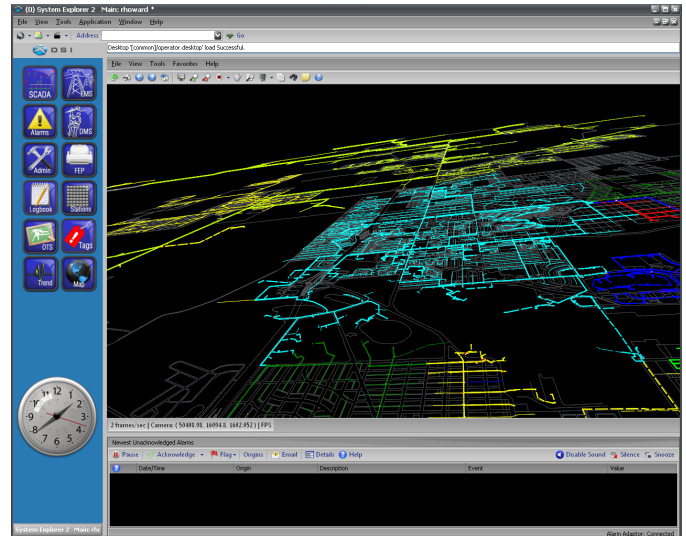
(0) System Explorer 2 Main: rhoward *

File View Tools Application Window Help

Address Go

OSI

Desktop '[common]operator.desktop' load Successful.

SCADA EMS

Alarms DMS

Admin FEP

Logbook Stations

OTS Tags

Trend Map

12 1 2 3 4 5 6 7 8 9 10 11

File View Tools Favorites Help

2 frames/sec | Camera: ( 50408.90, 16094.0, 1642.052 ) | FPS

Newest Unacknowledged Alarms

Pause Acknowledge Flag Origins Email Details Help Disable Sound Silence Snooze

| ? | Date/Time | Origin | Description | Event | Value |
|---|---|---|---|---|---|

System Explorer 2 Main: rho

Alarm Adaptor: Connected